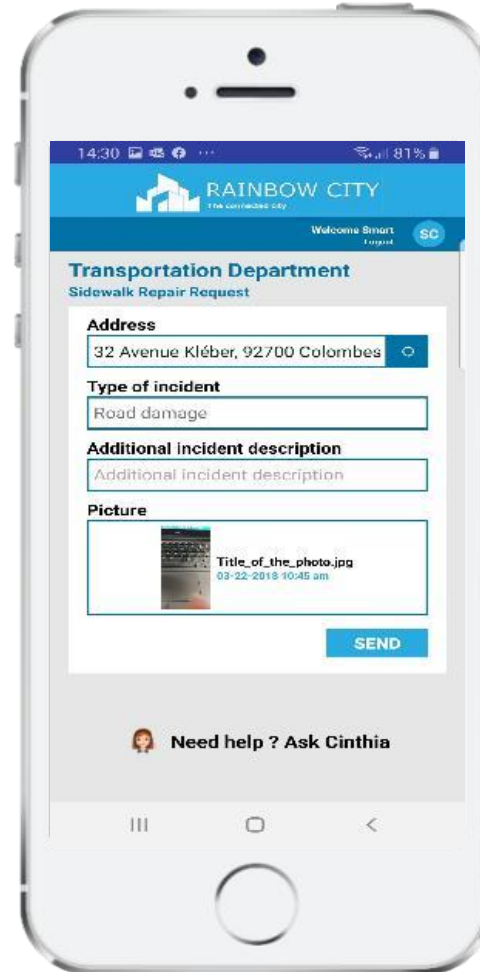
14:30 81%

RAINBOW CITY
The connected city

Welcome Smart
Logout
SC

Transportation Department
Sidewalk Repair Request

Address
32 Avenue Kléber, 92700 Colombes

Type of incident
Road damage

Additional incident description
Additional incident description

Picture
Title_of_the_photo.jpg
03-22-2018 10:45 am

SEND

Need help ? Ask Cinthia